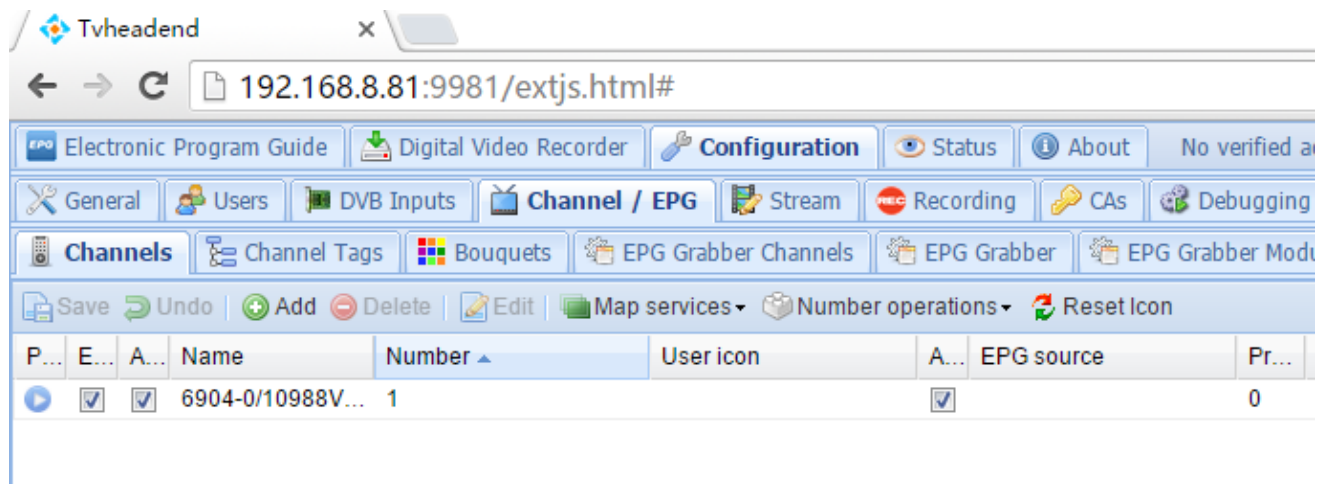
Tvheadend ×

192.168.8.81:9981/extjs.html#

Electronic Program Guide | Digital Video Recorder | Configuration | Status | About | No verified a

General | Users | DVB Inputs | Channel / EPG | Stream | Recording | CAs | Debugging

Channels | Channel Tags | Bouquets | EPG Grabber Channels | EPG Grabber | EPG Grabber Modu

Save | Undo | Add | Delete | Edit | Map services | Number operations | Reset Icon

| P... | E... | A... | Name | Number | User icon | A... | EPG source | Pr... |
|---|---|---|---|---|---|---|---|---|
| | ☑ | ☑ | 6904-0/10988V... | 1 | | ☑ | | 0 |